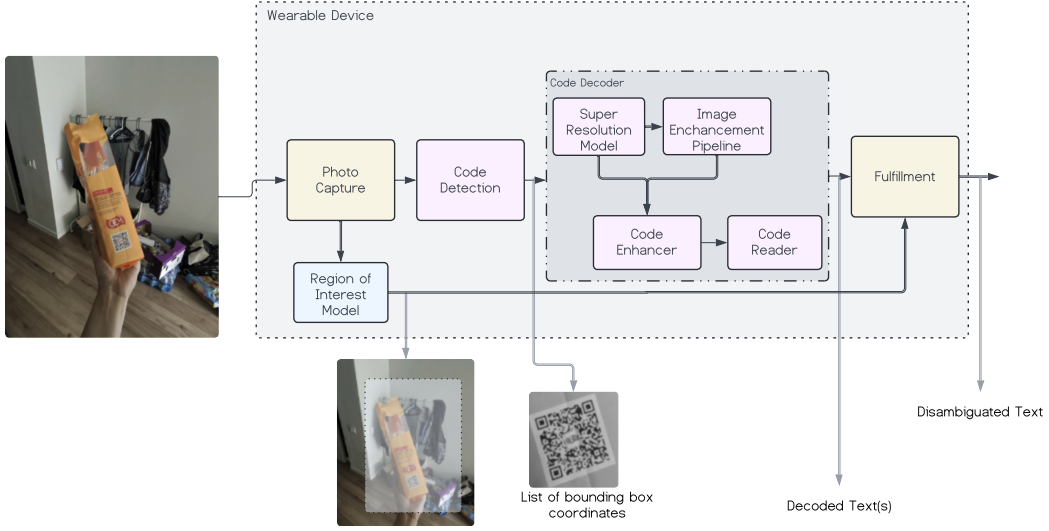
Wearable Device

Code Decoder

Super Resolution Model

Image Enchancement Pipeline

Photo Capture

Code Detection

Code Enhancer

Code Reader

Fulfillment

Region of Interest Model

List of bounding box coordinates

Decoded Text(s)

Disambiguated Text